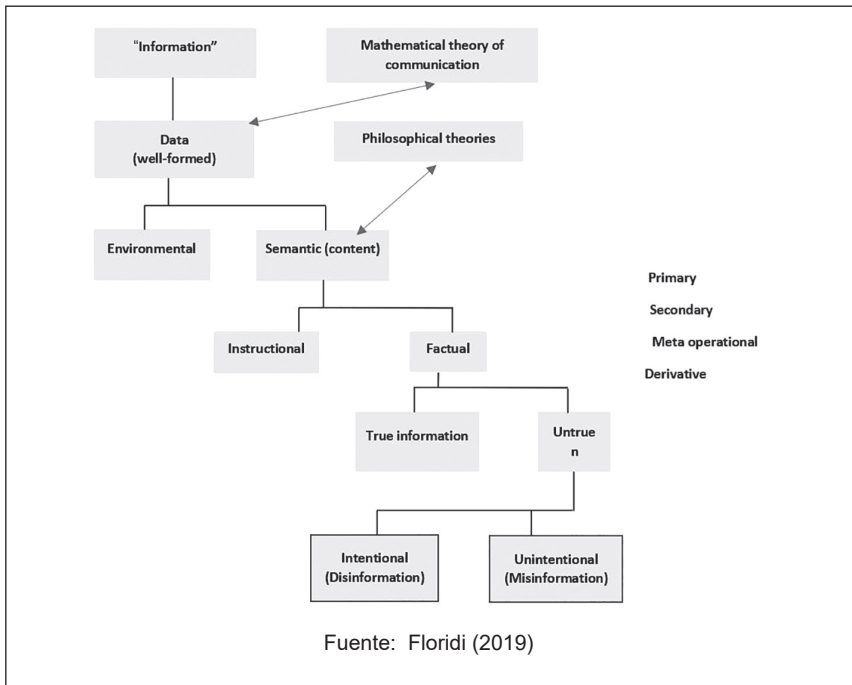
"Information"

Mathematical theory of communication

Data (well-formed)

Philosophical theories

Environmental

Semantic (content)

Primary

Secondary

Meta operational

Derivative

Instructional

Factual

True information

Untrue n

Intentional (Disinformation)

Unintentional (Misinformation)

Fuente: Floridi (2019)